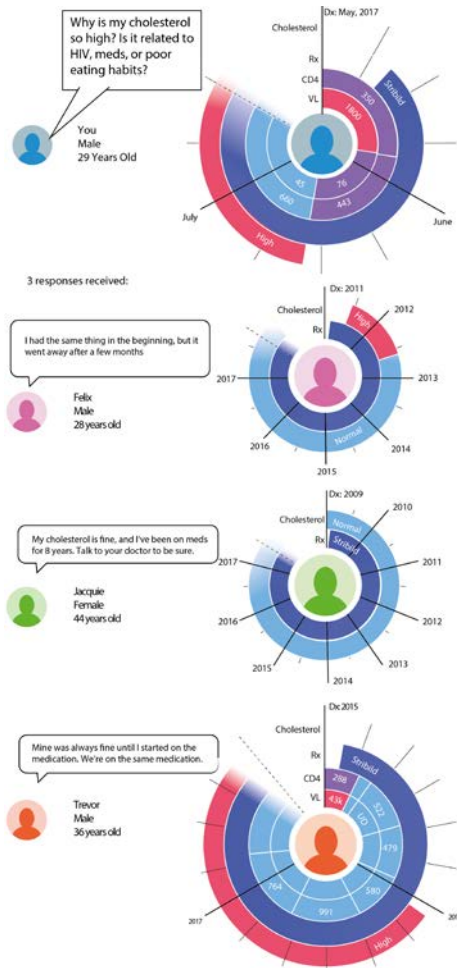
Why is my cholesterol so high? Is it related to HIV, meds, or poor eating habits?

You
Male
29 Years Old

Dx: May, 2017
Cholesterol
Rx
CD4
VL
Stribild
350
1800
76
443
45
480
High
July
June

3 responses received:

I had the same thing in the beginning, but it went away after a few months

Felix
Male
28 years old

Dx: 2011
Cholesterol
Rx
High
2012
2013
2014
2015
2016
2017
Normal

My cholesterol is fine, and I've been on meds for 8 years. Talk to your doctor to be sure.

Jacquie
Female
44 years old

Dx: 2009
Cholesterol
Rx
Normal
Stribild
2010
2011
2012
2013
2014
2015
2016
2017

Mine was always fine until I started on the medication. We're on the same medication.

Trevor
Male
36 years old

Dx 2015
Cholesterol
Rx
CD4
VL
Stribild
298
43k
522
UD
479
580
991
764
High
2017
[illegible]